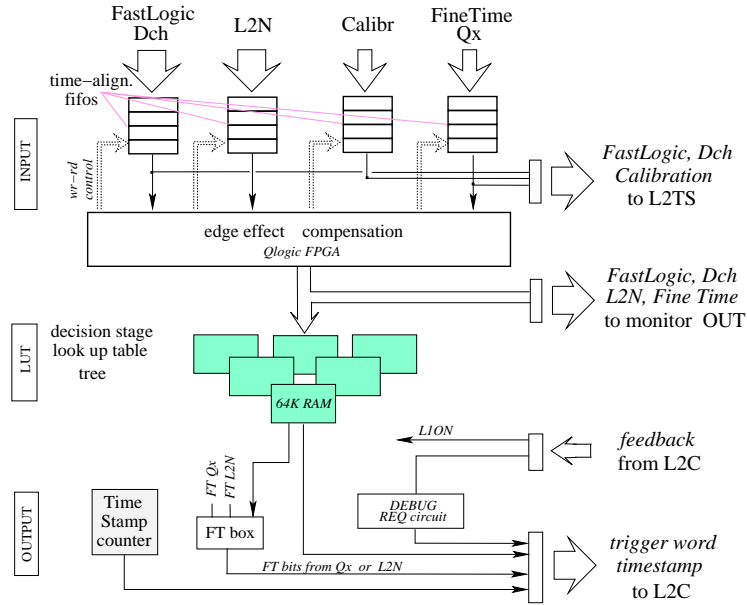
FastLogic Dch

L2N

Calibr

FineTime Qx

time−align. fifos

INPUT

wr−rd control

FastLogic, Dch Calibration to L2TS

edge effect compensation
Qlogic FPGA

FastLogic, Dch L2N, Fine Time to monitor OUT

LUT

decision stage look up table tree

64K RAM

L1ON

feedback from L2C

OUTPUT

Time Stamp counter

FT Qx

FT L2N

FT box

DEBUG REQ circuit

FT bits from Qx or L2N

trigger word timestamp to L2C